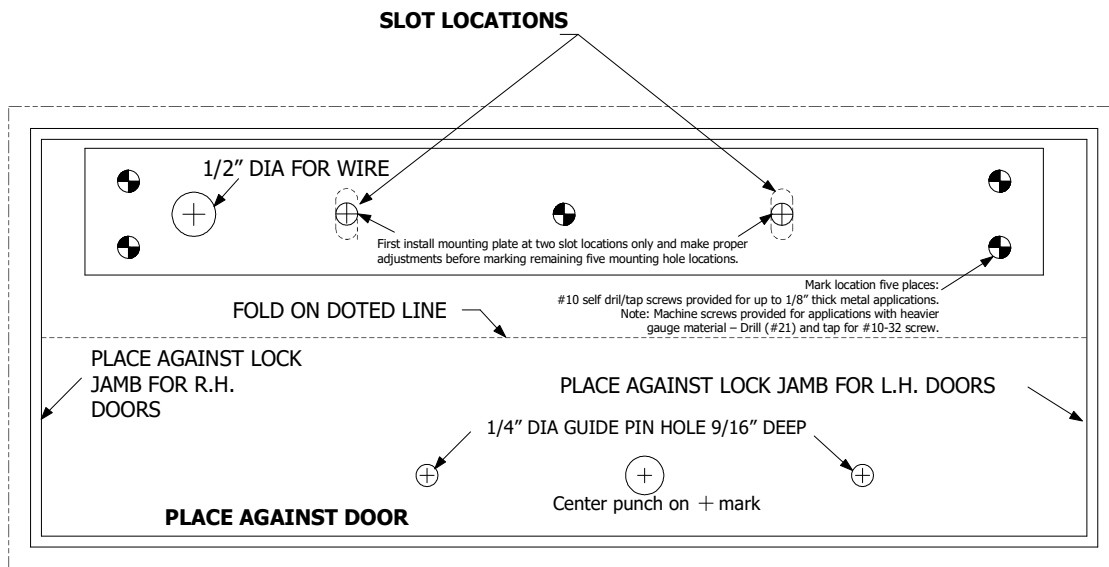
SLOT LOCATIONS

1/2" DIA FOR WIRE

First install mounting plate at two slot locations only and make proper adjustments before marking remaining five mounting hole locations.

Mark location five places:
#10 self dril/tap screws provided for up to 1/8" thick metal applications.
Note: Machine screws provided for applications with heavier gauge material – Drill (#21) and tap for #10-32 screw.

FOLD ON DOTED LINE

PLACE AGAINST LOCK JAMB FOR R.H. DOORS

PLACE AGAINST LOCK JAMB FOR L.H. DOORS

1/4" DIA GUIDE PIN HOLE 9/16" DEEP

Center punch on + mark

PLACE AGAINST DOOR